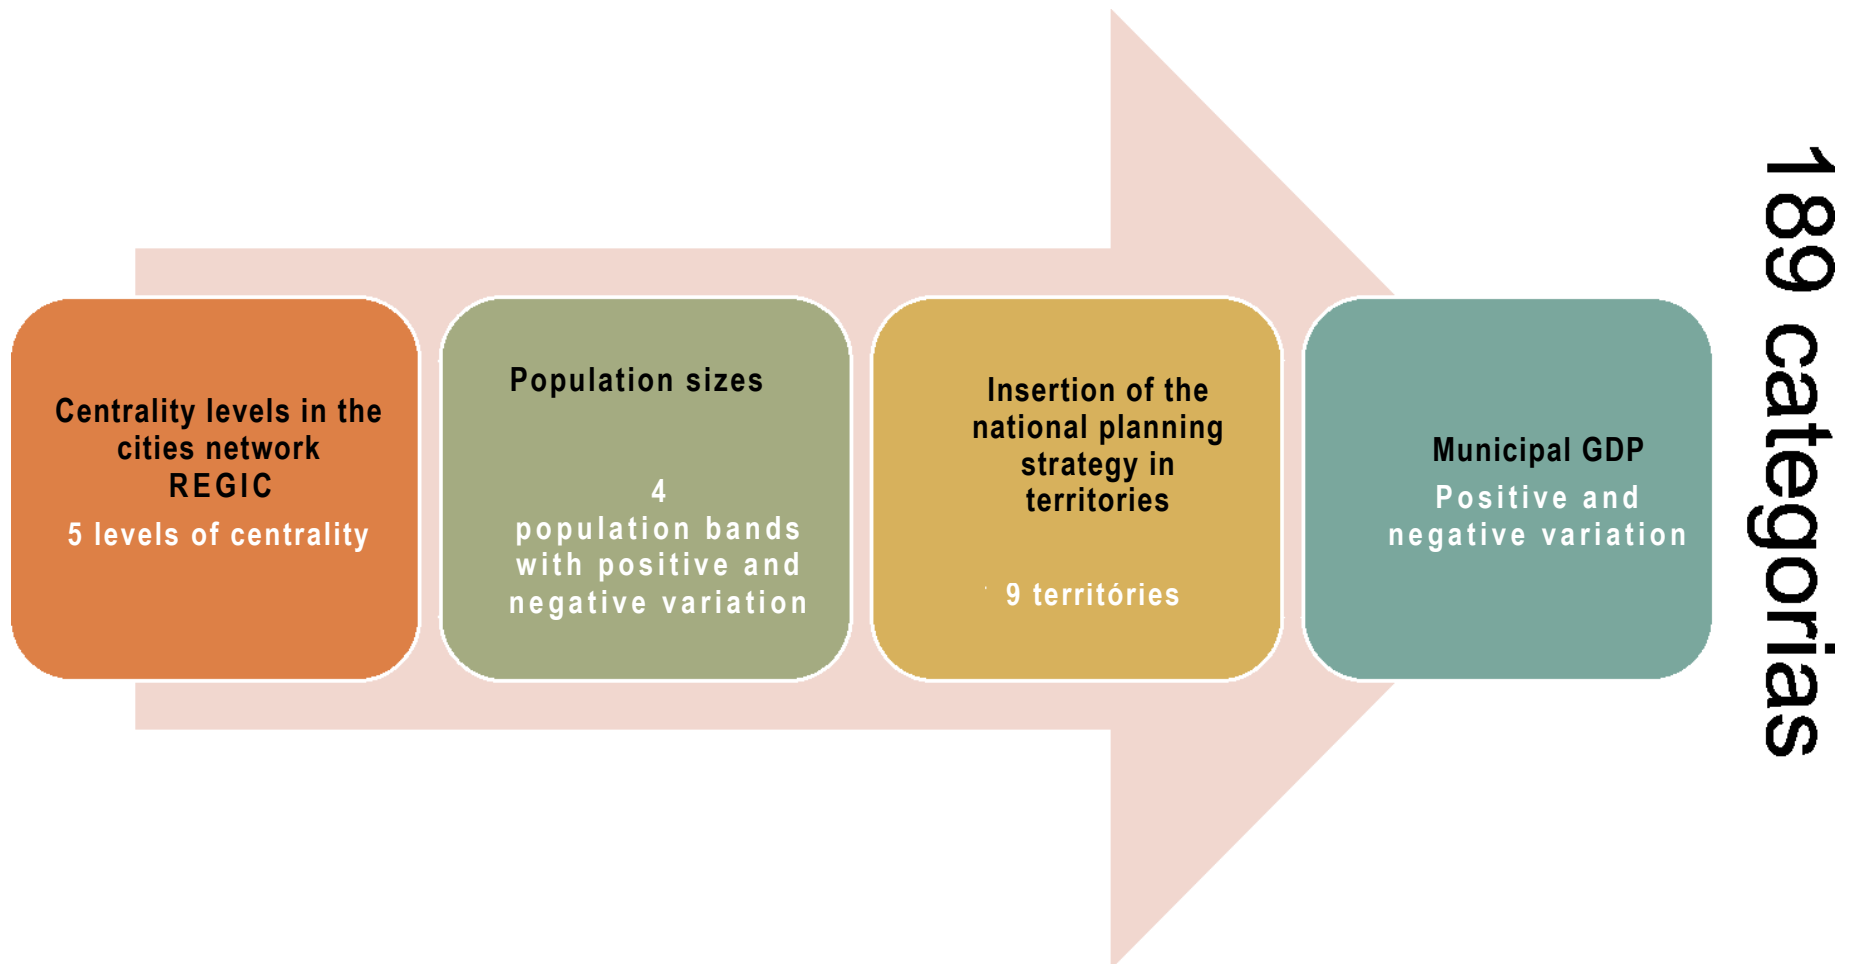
Centrality levels in the cities network REGIC

5 levels of centrality

Population sizes

4
population bands with positive and negative variation

Insertion of the national planning strategy in territories

9 territórios

Municipal GDP

Positive and negative variation

189 categorias